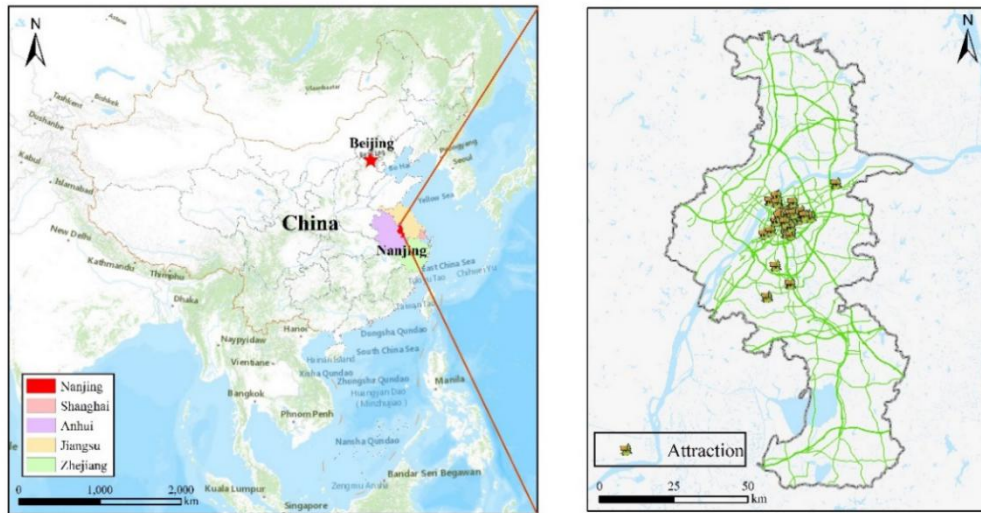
N

Tashkent
Bishkek
Dushanbe
Kabul
Islamabad
New Delhi
Kathmandu
Thimphu
Dhaka
Beijing
Bo Hai
Pyongyang
Seoul
Yellow Sea
China
Nanjing
East China Sea
Taipei
Naypyidaw
Hanoi
Vientiane
Dongsha Qundao
Hainan Island
South China Sea
Xisha Qundao
Zhongsha Qundao
Manila
Bangkok
Phnom Penh
Nansha Qundao
Bandar Seri Begawan
Kuala Lumpur
Singapore

Nanjing
Shanghai
Anhui
Jiangsu
Zhejiang

0 1,000 2,000 km

N

Attraction

0 25 50 km